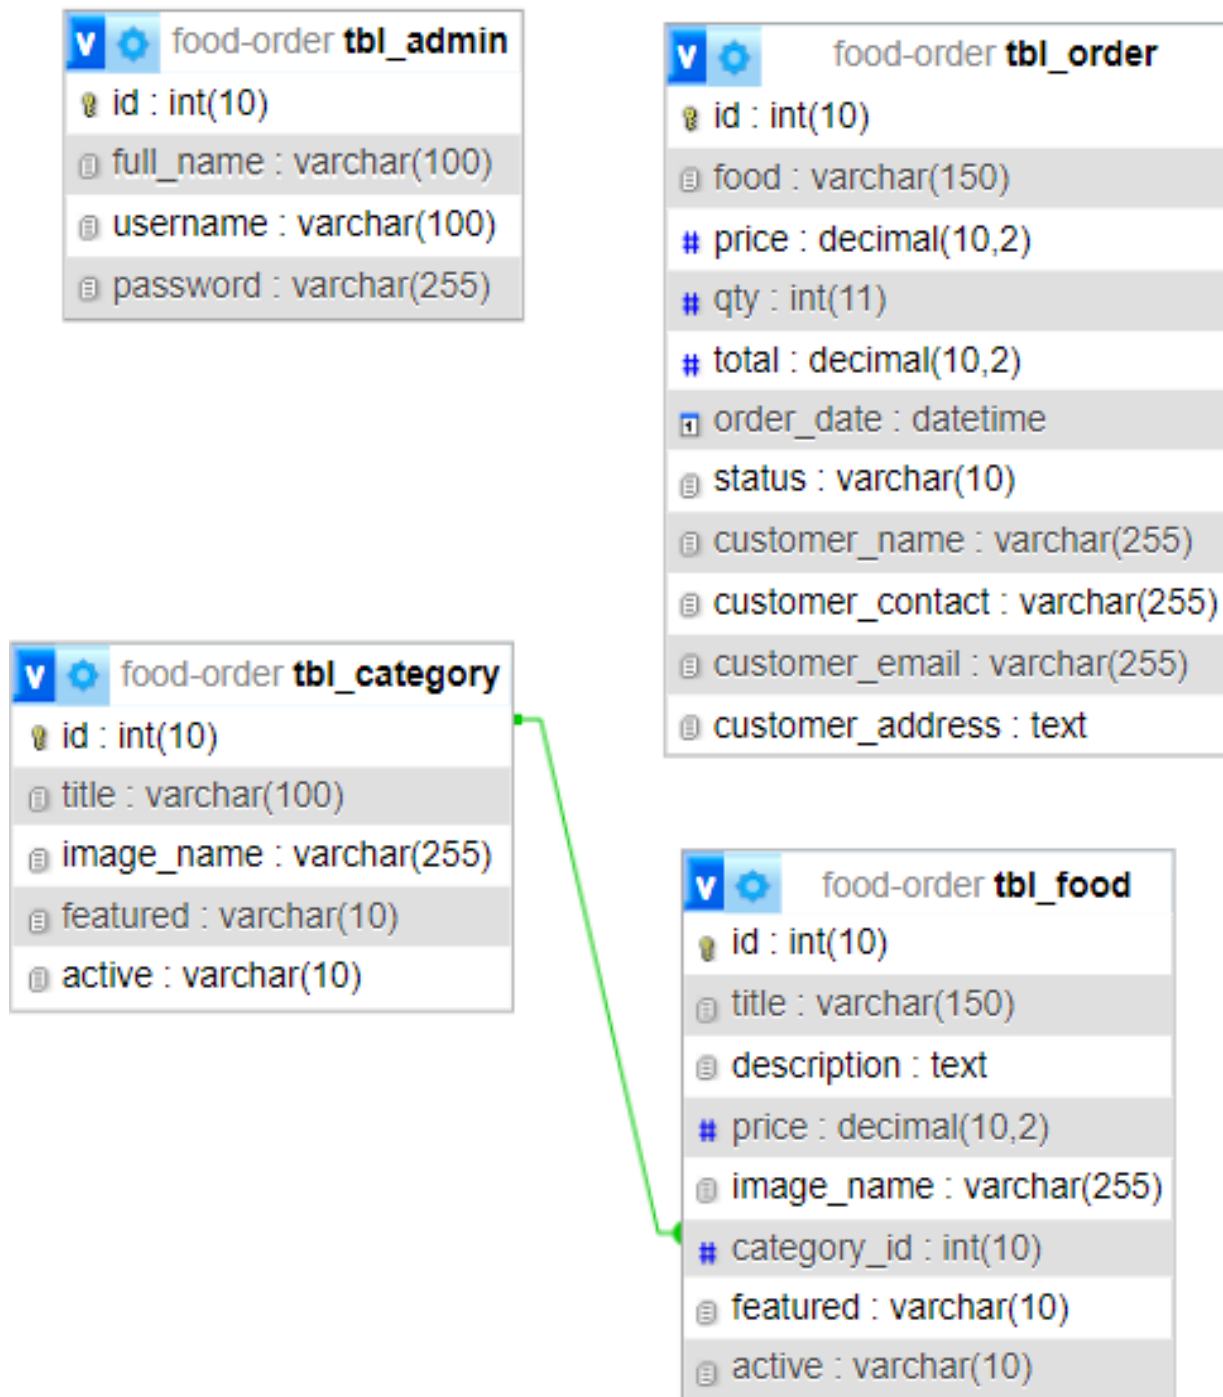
V food-order **tbl_admin**
id : int(10)
full_name : varchar(100)
username : varchar(100)
password : varchar(255)

V food-order **tbl_order**
id : int(10)
food : varchar(150)
price : decimal(10,2)
qty : int(11)
total : decimal(10,2)
order_date : datetime
status : varchar(10)
customer_name : varchar(255)
customer_contact : varchar(255)
customer_email : varchar(255)
customer_address : text

V food-order **tbl_category**
id : int(10)
title : varchar(100)
image_name : varchar(255)
featured : varchar(10)
active : varchar(10)

V food-order **tbl_food**
id : int(10)
title : varchar(150)
description : text
price : decimal(10,2)
image_name : varchar(255)
category_id : int(10)
featured : varchar(10)
active : varchar(10)